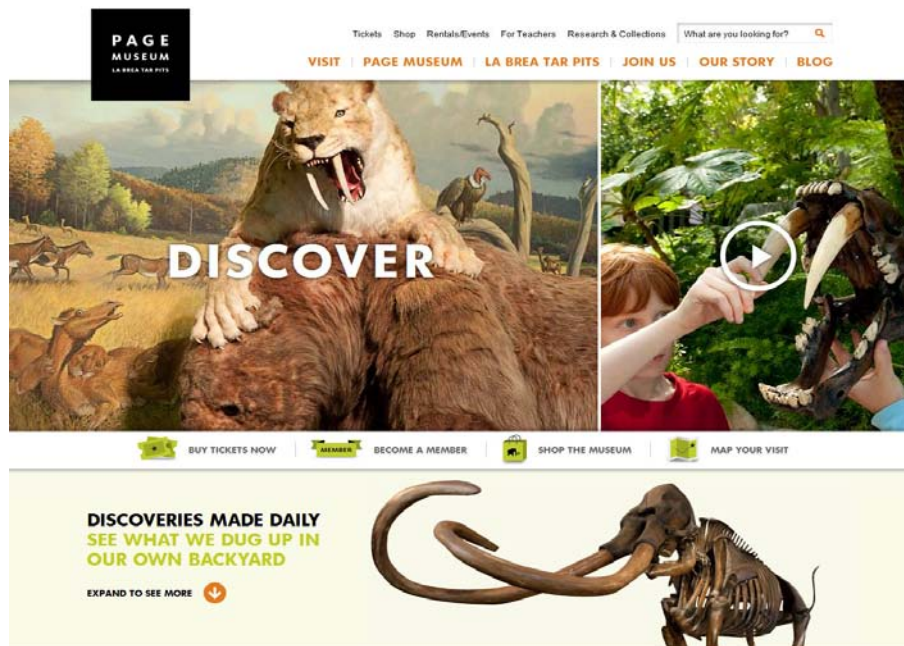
PAGE MUSEUM LA BREA TAR PITS

Tickets Shop Rentals/Events For Teachers Research & Collections What are you looking for?

VISIT | PAGE MUSEUM | LA BREA TAR PITS | JOIN US | OUR STORY | BLOG

DISCOVER

BUY TICKETS NOW | MEMBER BECOME A MEMBER | SHOP THE MUSEUM | MAP YOUR VISIT

DISCOVERIES MADE DAILY
SEE WHAT WE DUG UP IN OUR OWN BACKYARD

EXPAND TO SEE MORE